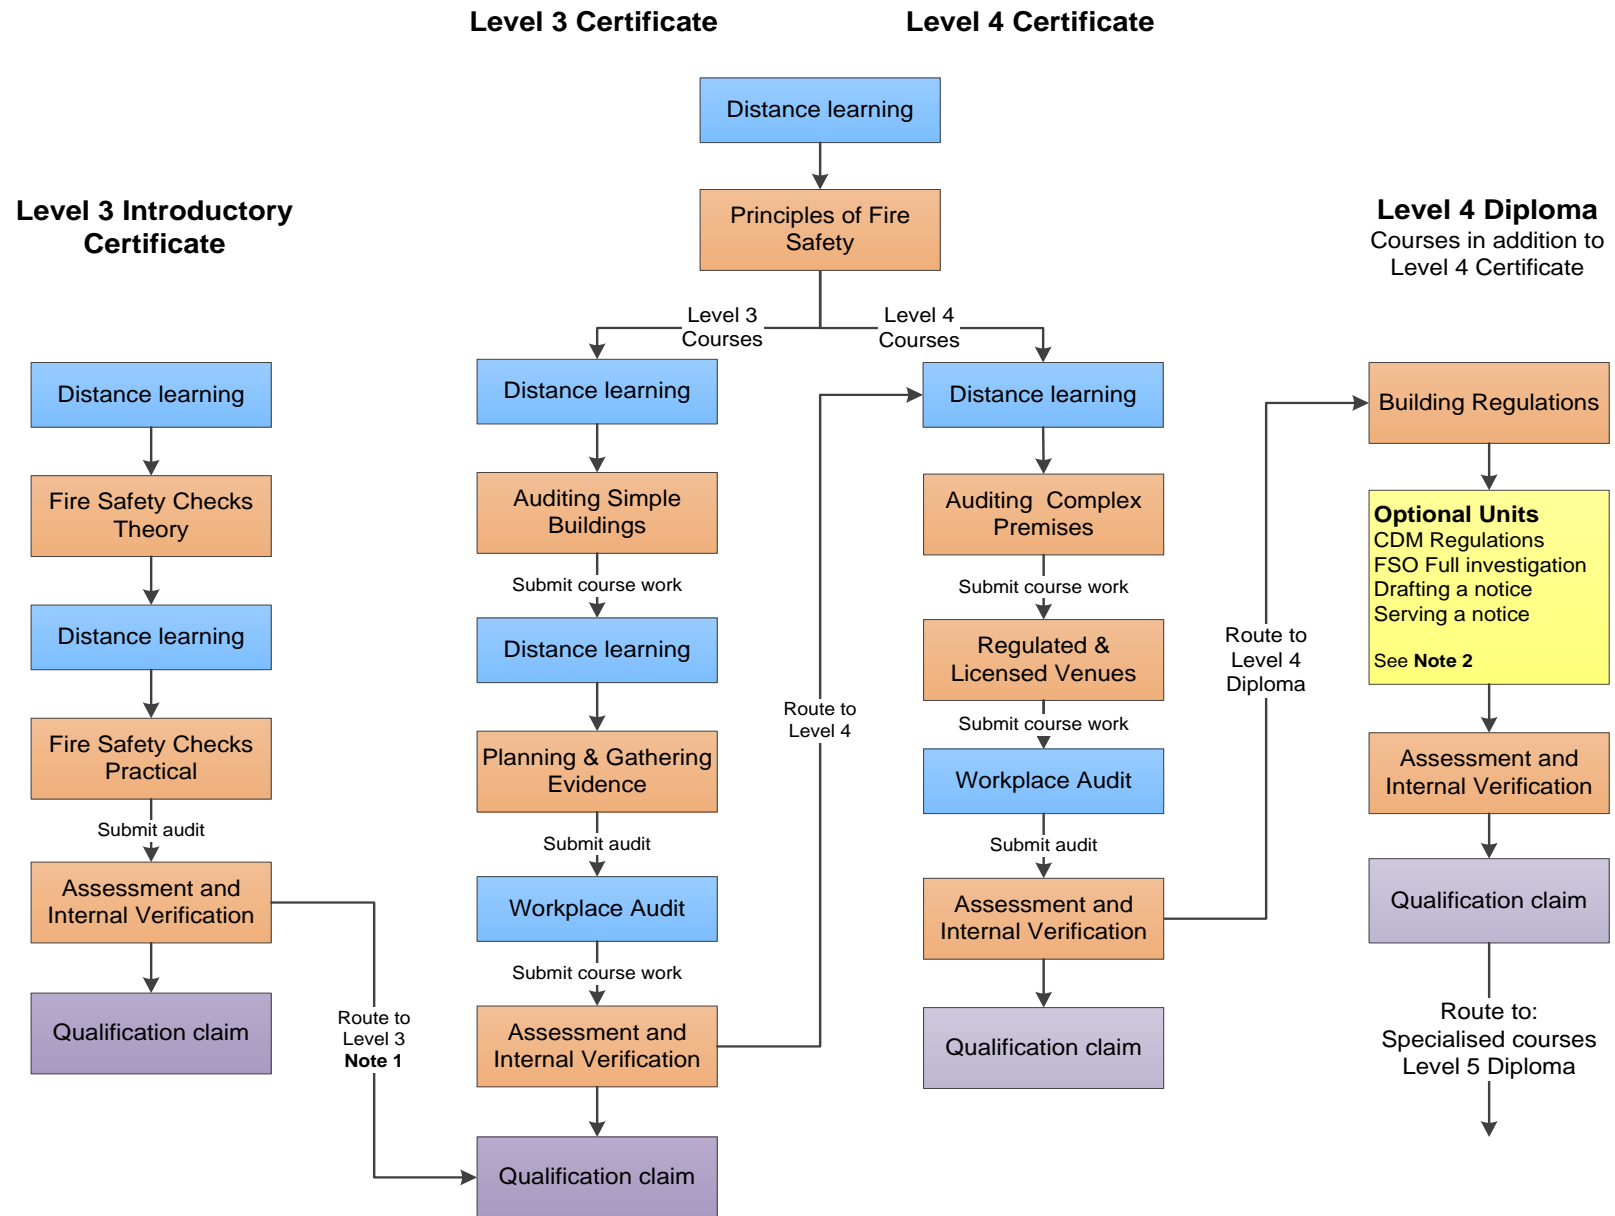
Level 3 Certificate

Level 4 Certificate

Distance learning

Principles of Fire Safety

Level 3 Courses

Level 4 Courses

Level 3 Introductory Certificate

Distance learning

Fire Safety Checks Theory

Distance learning

Fire Safety Checks Practical

Submit audit

Assessment and Internal Verification

Qualification claim

Route to Level 3 **Note 1**

Distance learning

Auditing Simple Buildings

Submit course work

Distance learning

Planning & Gathering Evidence

Submit audit

Workplace Audit

Submit course work

Assessment and Internal Verification

Qualification claim

Route to Level 4

Distance learning

Auditing Complex Premises

Submit course work

Regulated & Licensed Venues

Submit course work

Workplace Audit

Submit audit

Assessment and Internal Verification

Qualification claim

Route to Level 4 Diploma

Level 4 Diploma
Courses in addition to Level 4 Certificate

Building Regulations

**Optional Units**
CDM Regulations
FSO Full investigation
Drafting a notice
Serving a notice

See **Note 2**

Assessment and Internal Verification

Qualification claim

Route to:
Specialised courses
Level 5 Diploma